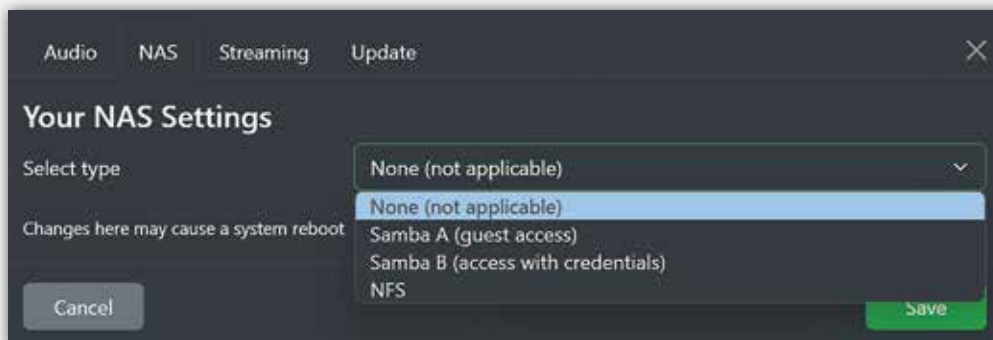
Audio NAS Streaming Update

Your NAS Settings

Select type

None (not applicable)

None (not applicable)
Samba A (guest access)
Samba B (access with credentials)
NFS

Changes here may cause a system reboot

Cancel

Save